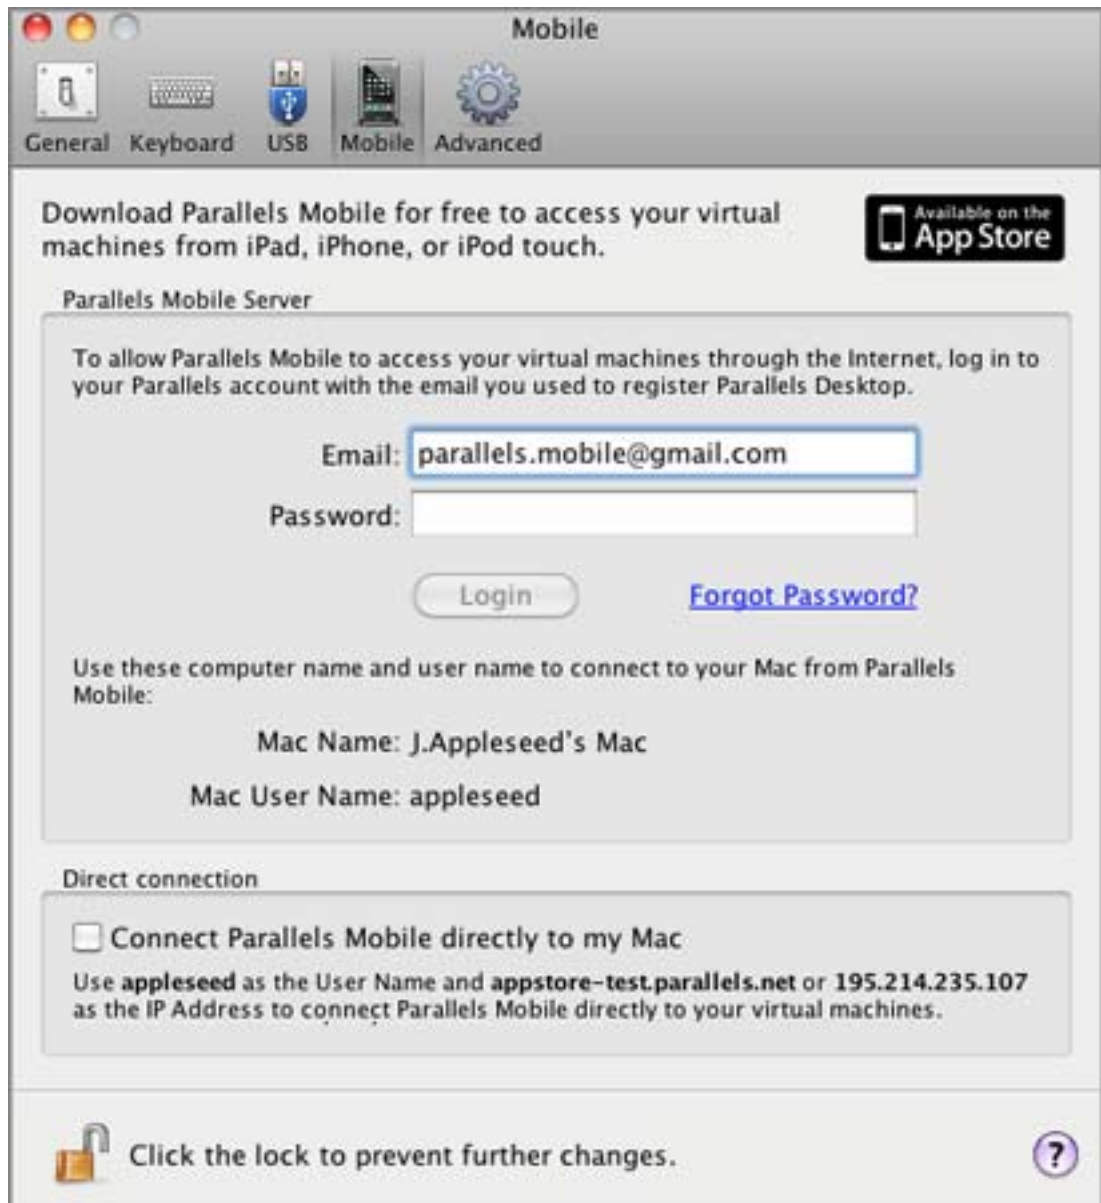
Mobile

General Keyboard USB Mobile Advanced

Download Parallels Mobile for free to access your virtual machines from iPad, iPhone, or iPod touch.

Available on the App Store

Parallels Mobile Server

To allow Parallels Mobile to access your virtual machines through the Internet, log in to your Parallels account with the email you used to register Parallels Desktop.

Email: parallels.mobile@gmail.com

Password:

Login

Forgot Password?

Use these computer name and user name to connect to your Mac from Parallels Mobile:

Mac Name: J.Appleseed's Mac

Mac User Name: appleseed

Direct connection

Connect Parallels Mobile directly to my Mac

Use **appleseed** as the User Name and **appstore-test.parallels.net** or **195.214.235.107** as the IP Address to connect Parallels Mobile directly to your virtual machines.

Click the lock to prevent further changes.

?